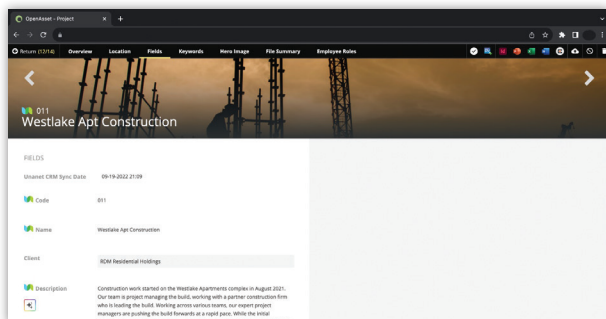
OpenAsset - Project

Return (12/14) Overview Location Fields Keywords Hero Image File Summary Employee Roles

011
Westlake Apt Construction

FIELDS

Unanet CRM Sync Date 09-19-2022 21:09

Code 011

Name Westlake Apt Construction

Client RDM Residential Holdings

Description Construction work started on the Westlake Apartments complex in August 2021. Our team is project managing the build, working with a partner construction firm who is leading the build. Working across various teams, our expert project managers are pushing the build forwards at a rapid pace. While the initial